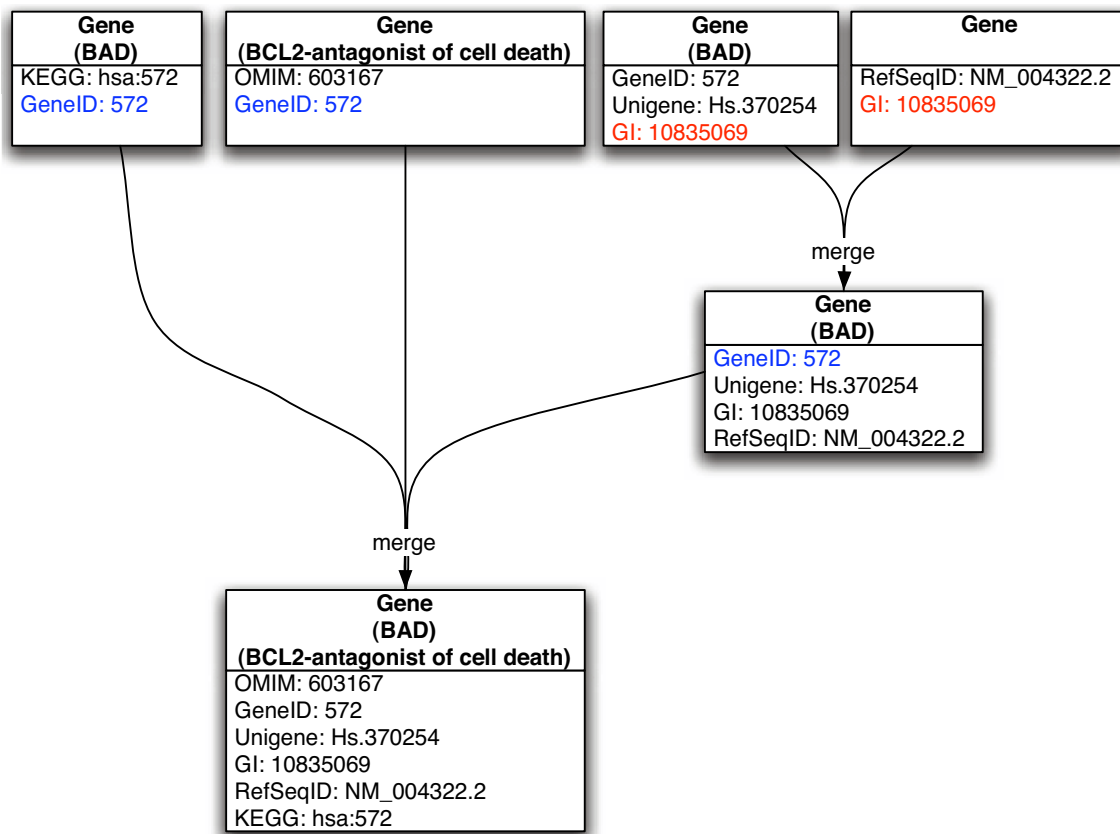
Gene
(BAD)
KEGG: hsa:572
GeneID: 572

Gene
(BCL2-antagonist of cell death)
OMIM: 603167
GeneID: 572

Gene
(BAD)
GeneID: 572
Unigene: Hs.370254
GI: 10835069

Gene
RefSeqID: NM_004322.2
GI: 10835069

merge

Gene
(BAD)
GeneID: 572
Unigene: Hs.370254
GI: 10835069
RefSeqID: NM_004322.2

merge

Gene
(BAD)
(BCL2-antagonist of cell death)
OMIM: 603167
GeneID: 572
Unigene: Hs.370254
GI: 10835069
RefSeqID: NM_004322.2
KEGG: hsa:572